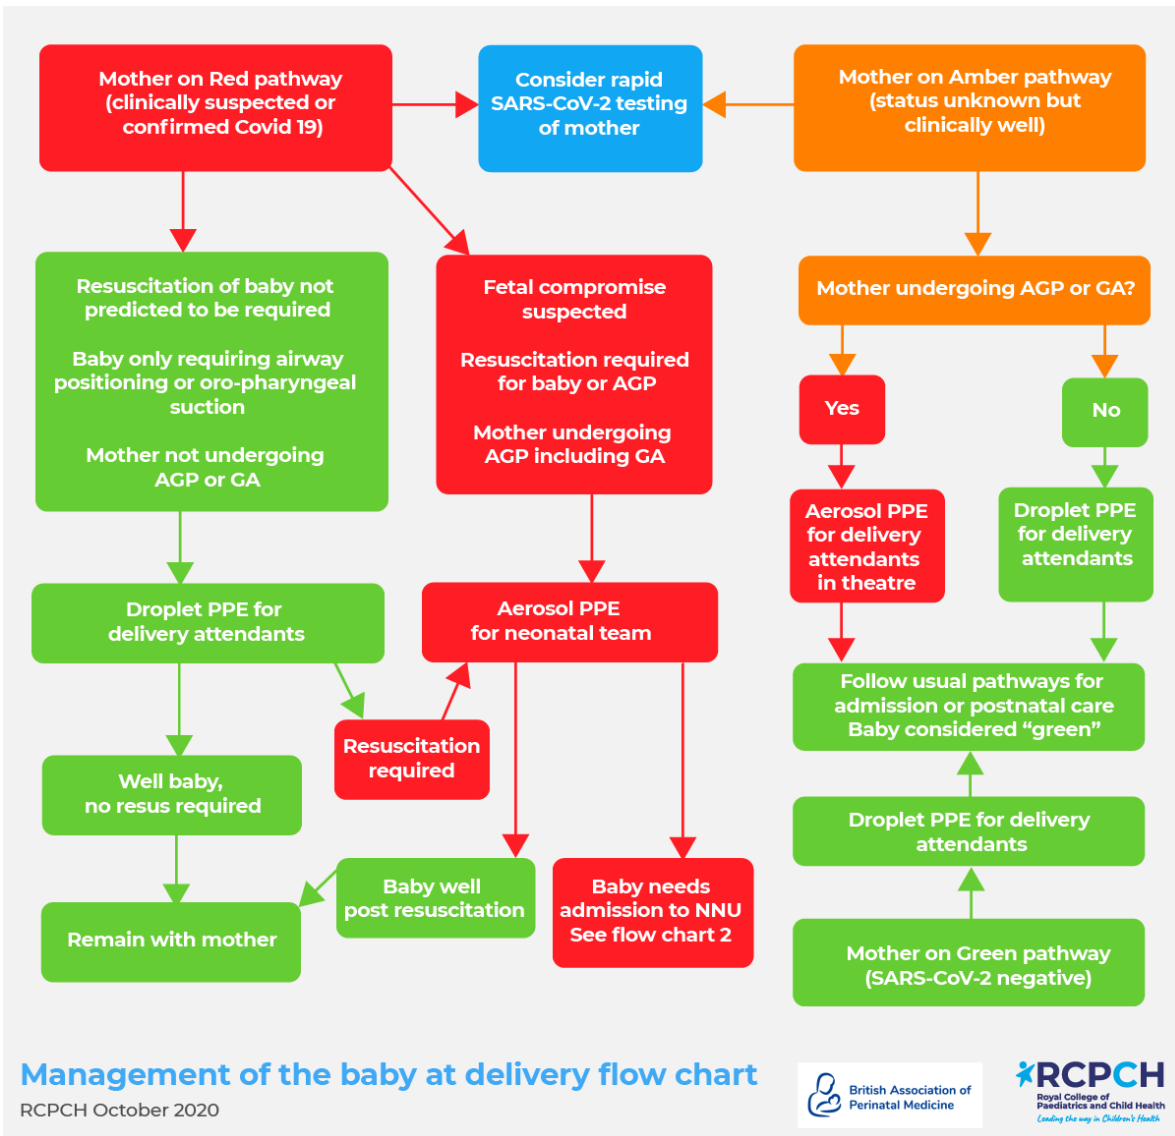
Mother on Red pathway (clinically suspected or confirmed Covid 19)

Consider rapid SARS-CoV-2 testing of mother

Mother on Amber pathway (status unknown but clinically well)

Resuscitation of baby not predicted to be required

Baby only requiring airway positioning or oro-pharyngeal suction

Mother not undergoing AGP or GA

Fetal compromise suspected

Resuscitation required for baby or AGP

Mother undergoing AGP including GA

Mother undergoing AGP or GA?

Yes

No

Aerosol PPE for delivery attendants in theatre

Droplet PPE for delivery attendants

Droplet PPE for delivery attendants

Aerosol PPE for neonatal team

Follow usual pathways for admission or postnatal care Baby considered "green"

Resuscitation required

Well baby, no resus required

Droplet PPE for delivery attendants

Baby well post resuscitation

Baby needs admission to NNU See flow chart 2

Remain with mother

Mother on Green pathway (SARS-CoV-2 negative)

Management of the baby at delivery flow chart

RCPCH October 2020

British Association of Perinatal Medicine

RCPCH Royal College of Paediatrics and Child Health Leading the way in Children's Health